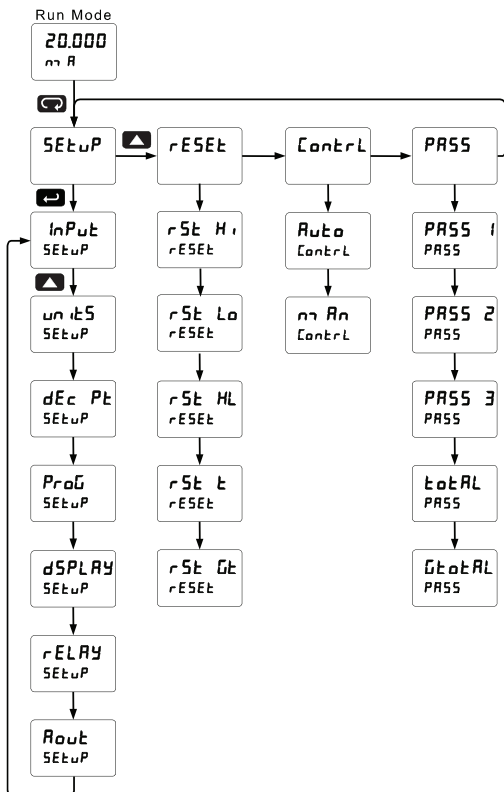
Run Mode

20.000
mA

SEtuP

rESEt

Contrl

PASS

InPut
SEtuP

unitS
SEtuP

dEc Pt
SEtuP

ProG
SEtuP

dSPLAY
SEtuP

rELAY
SEtuP

Aout
SEtuP

rSt Hi
rESEt

rSt Lo
rESEt

rSt HL
rESEt

rSt t
rESEt

rSt Gt
rESEt

Auto
Contrl

mAn
Contrl

PASS 1
PASS

PASS 2
PASS

PASS 3
PASS

totAL
PASS

GtotAL
PASS